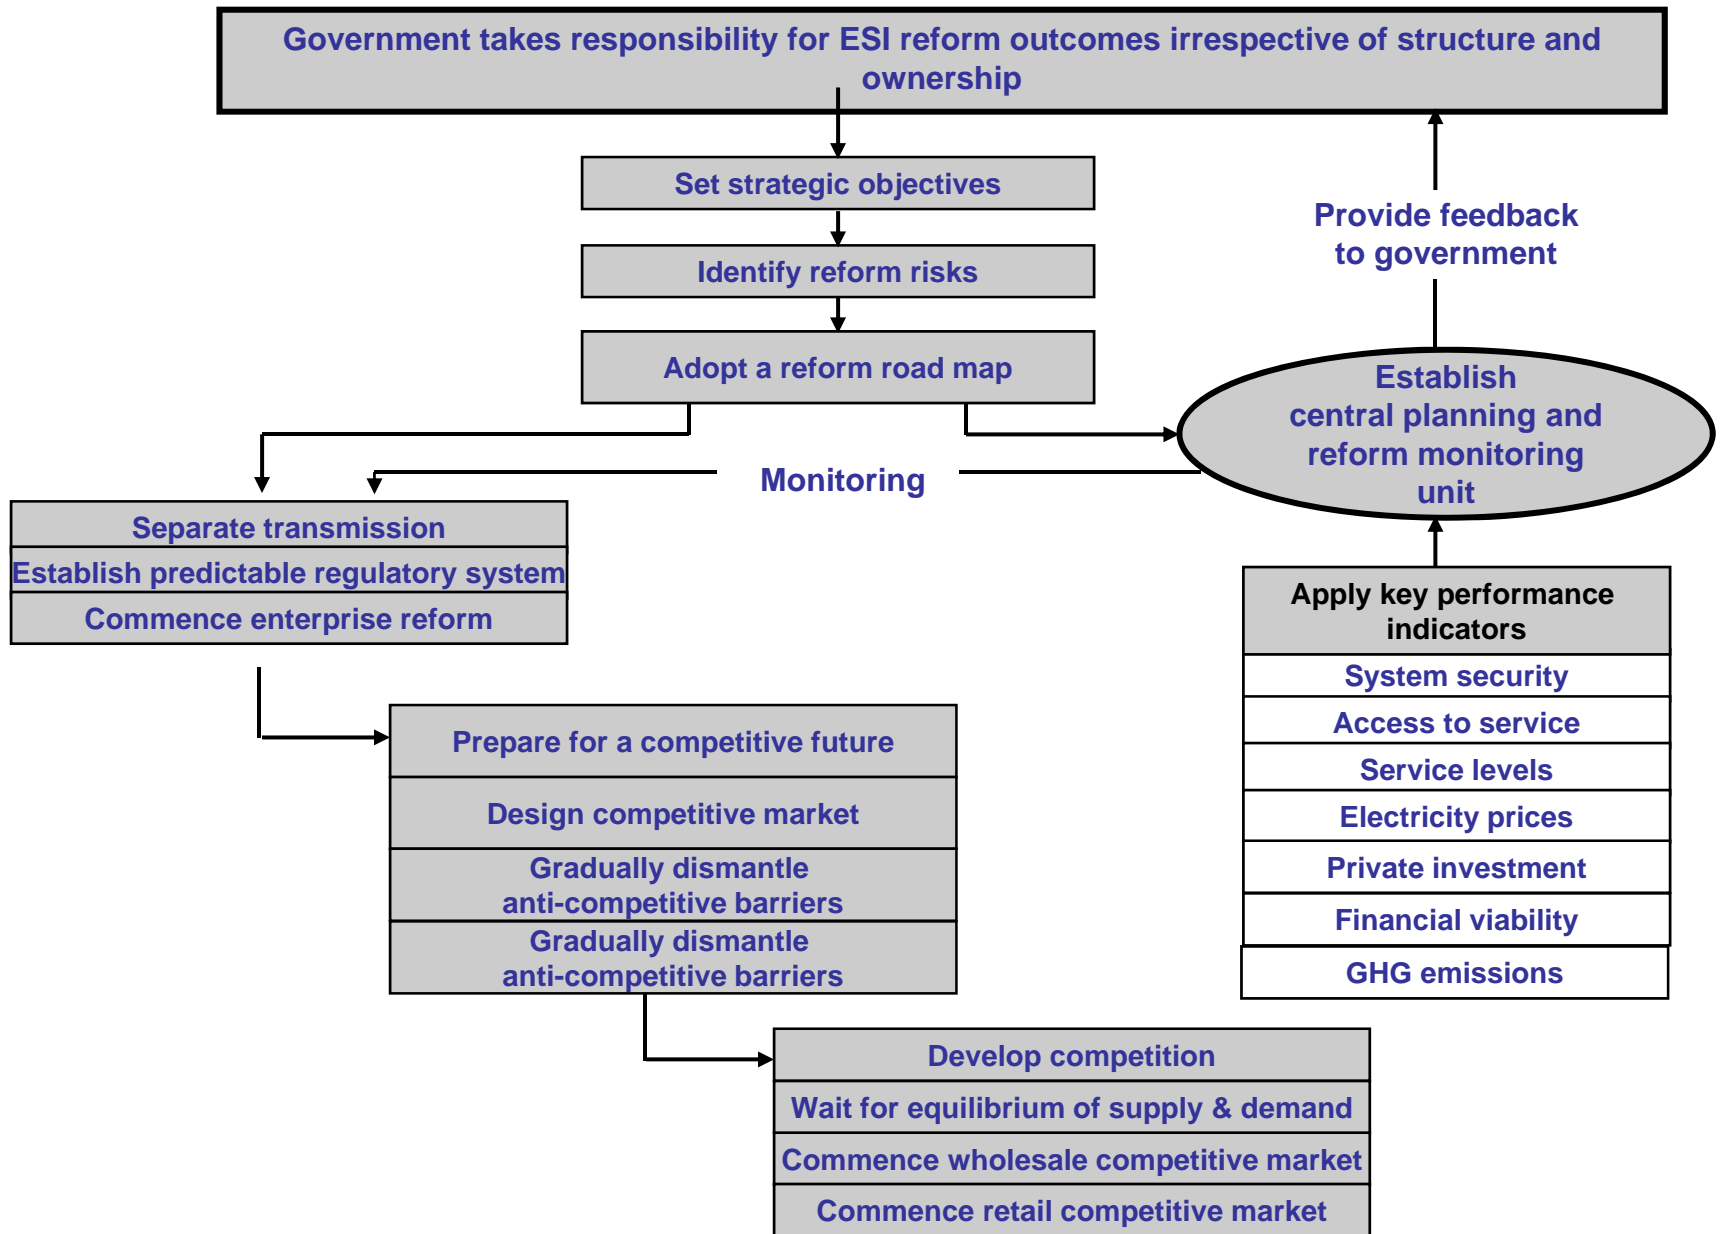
Government takes responsibility for ESI reform outcomes irrespective of structure and ownership

Set strategic objectives

Identify reform risks

Adopt a reform road map

Provide feedback to government

Establish central planning and reform monitoring unit

Monitoring

Separate transmission

Establish predictable regulatory system

Commence enterprise reform

Apply key performance indicators

System security

Access to service

Service levels

Electricity prices

Private investment

Financial viability

GHG emissions

Prepare for a competitive future

Design competitive market

Gradually dismantle anti-competitive barriers

Gradually dismantle anti-competitive barriers

Develop competition

Wait for equilibrium of supply & demand

Commence wholesale competitive market

Commence retail competitive market